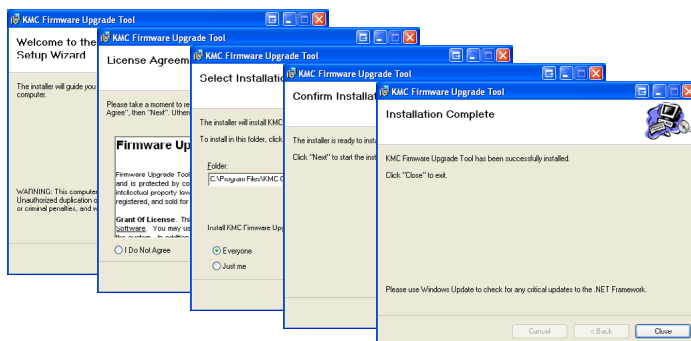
KMC Firmware Upgrade Tool

Welcome to the Setup Wizard

The installer will guide you computer.

WARNING: This computer Unauthorized duplication or criminal penalties, and w

KMC Firmware Upgrade Tool

License Agreem

Please take a moment to re Agree", then "Next". Otherw

Firmware Up

Firmware Upgrade Tool and is protected by co intellectual property law registered, and sold for

Grant Of License. This Software. You may us

I Do Not Agree

KMC Firmware Upgrade Tool

Select Installatio

The installer will install KMC

To install in this folder, click

Folder:

C:\Program Files\KMC C

Install KMC Firmware Upg

Everyone

Just me

KMC Firmware Upgrade Tool

Confirm Installat

The installer is ready to instal

Click "Next" to start the inst

KMC Firmware Upgrade Tool

Installation Complete

KMC Firmware Upgrade Tool has been successfully installed.

Click "Close" to exit.

Please use Windows Update to check for any critical updates to the .NET Framework.

Cancel

< Back

Close